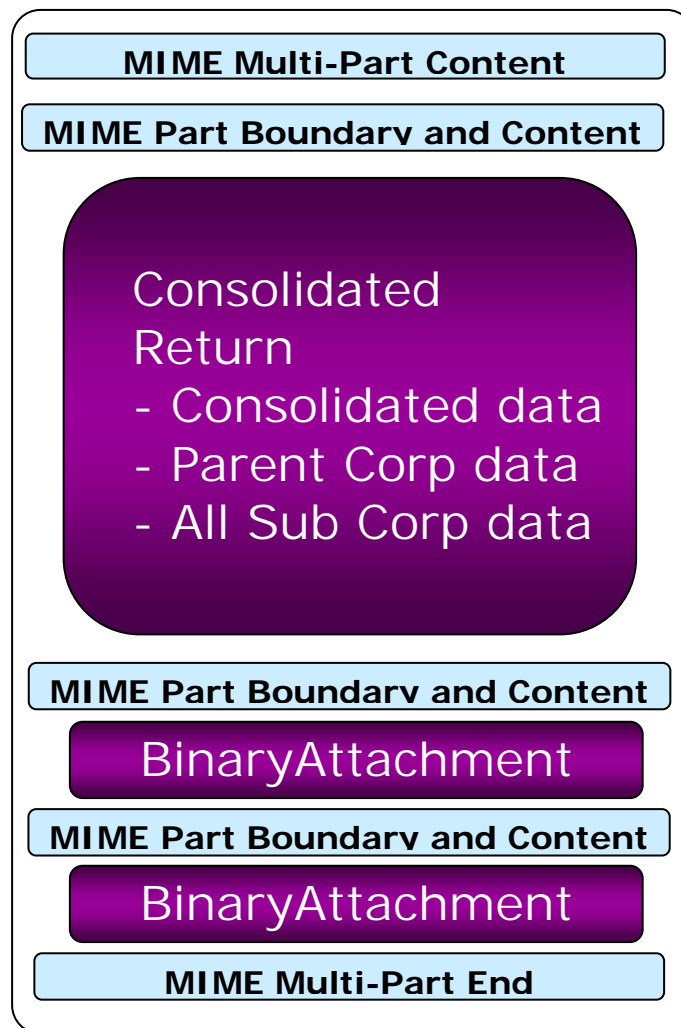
MIME Multi-Part Content

MIME Part Boundary and Content

Consolidated Return
- Consolidated data
- Parent Corp data
- All Sub Corp data

MIME Part Boundary and Content

BinaryAttachment

MIME Part Boundary and Content

BinaryAttachment

MIME Multi-Part End